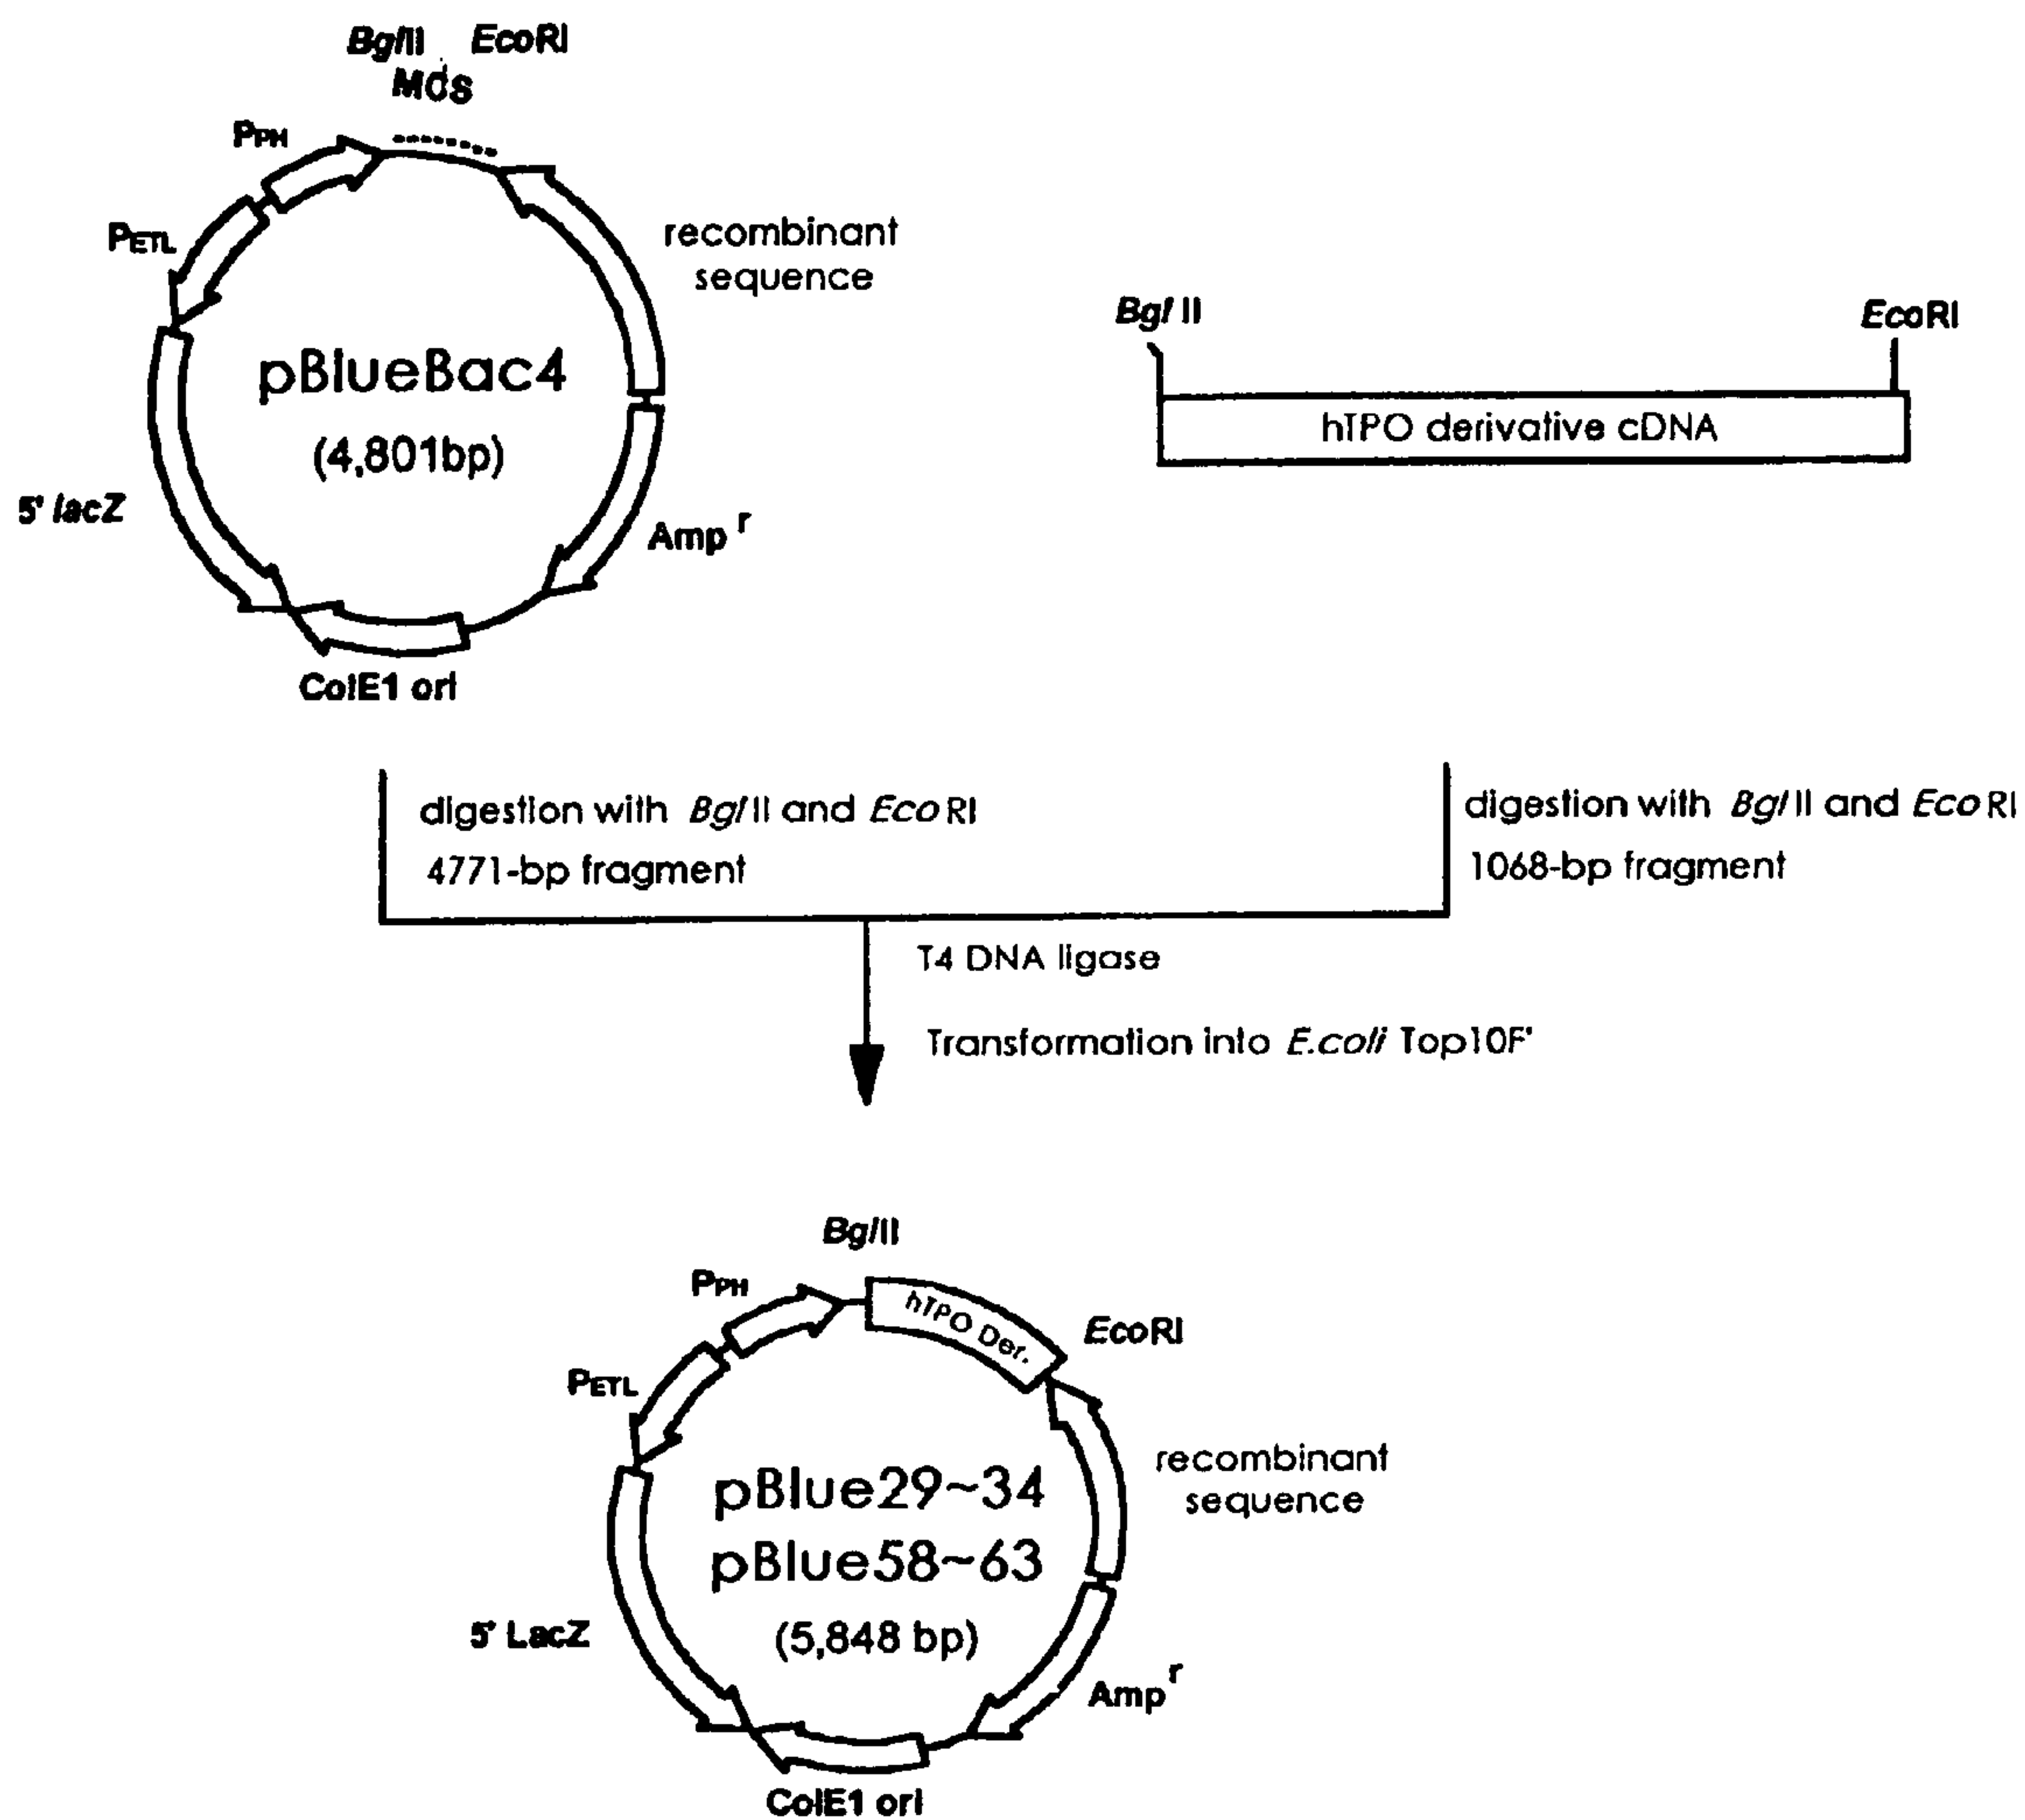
BglII EcoRI
MCS

$P_{PH}$

$P_{ETL}$

recombinant sequence

pBlueBac4
(4,801bp)

5' lacZ

Amp $^r$

ColE1 ori

Bgl II

EcoRI

hTPO derivative cDNA

digestion with BglII and EcoRI
4771-bp fragment

digestion with BglII and EcoRI
1068-bp fragment

T4 DNA ligase

Transformation into E.coli Top10F'

BglII

$P_{PH}$

hTPO Der.

EcoRI

$P_{ETL}$

recombinant sequence

pBlue29~34
pBlue58~63
(5,848 bp)

5' LacZ

Amp $^r$

ColE1 ori